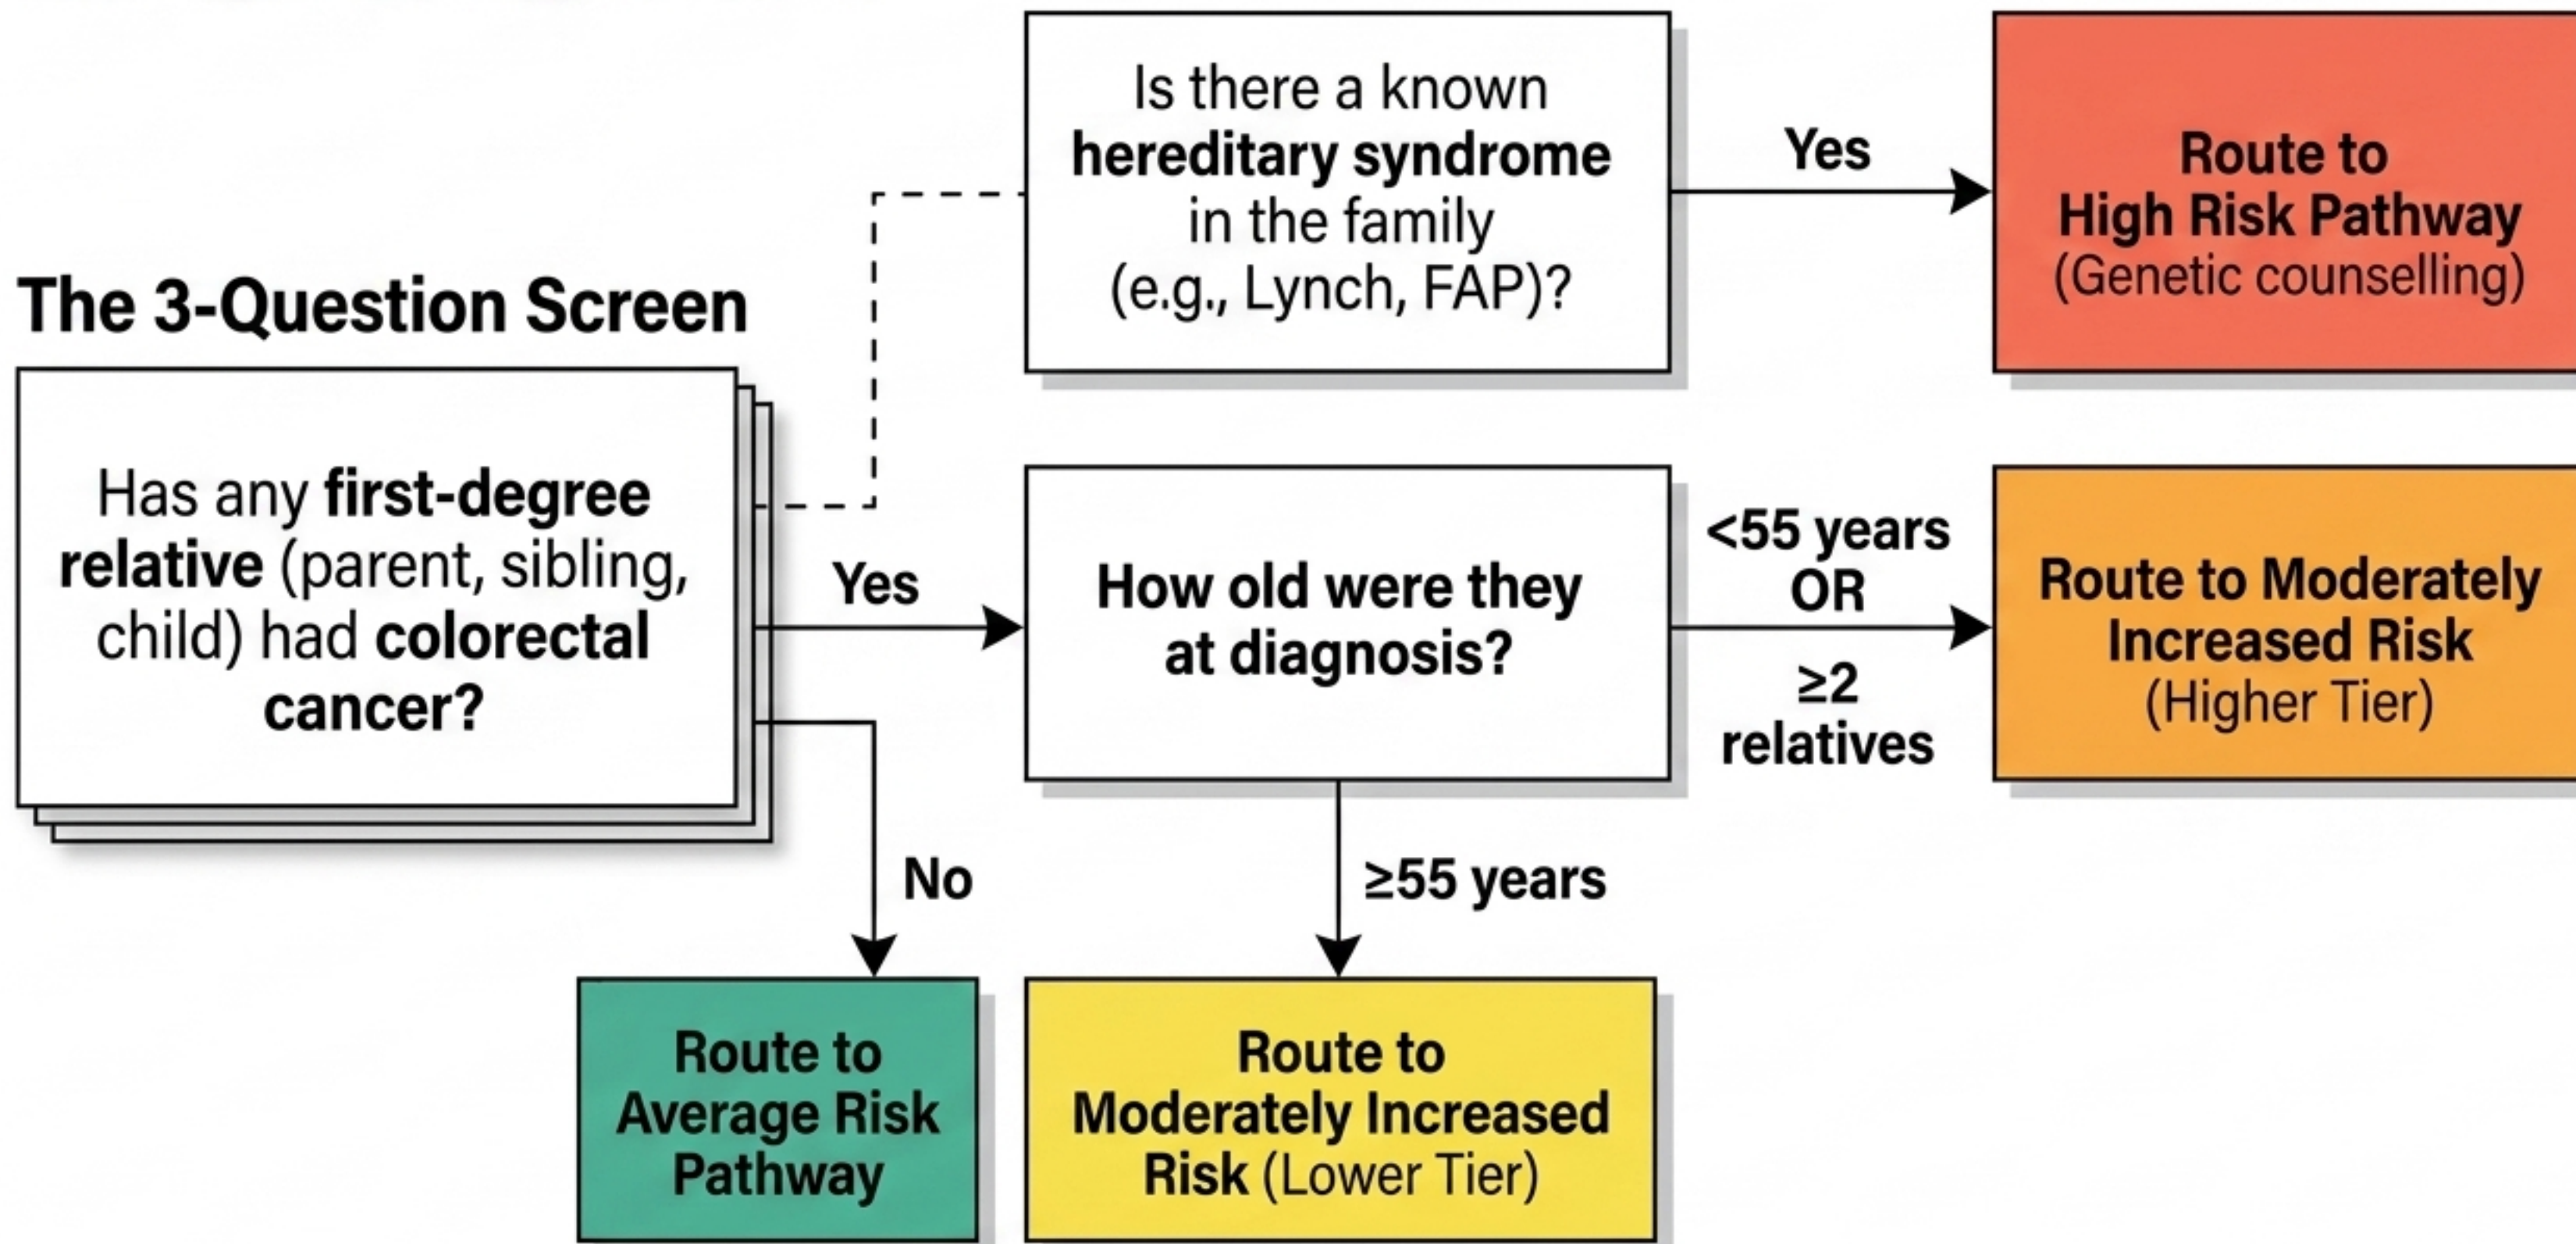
The 3-Question Screen

Has any first-degree relative (parent, sibling, child) had colorectal cancer?

Is there a known hereditary syndrome in the family (e.g., Lynch, FAP)?

Yes

Route to High Risk Pathway (Genetic counselling)

Yes

How old were they at diagnosis?

<55 years OR ≥2 relatives

Route to Moderately Increased Risk (Higher Tier)

No

≥55 years

Route to Average Risk Pathway

Route to Moderately Increased Risk (Lower Tier)